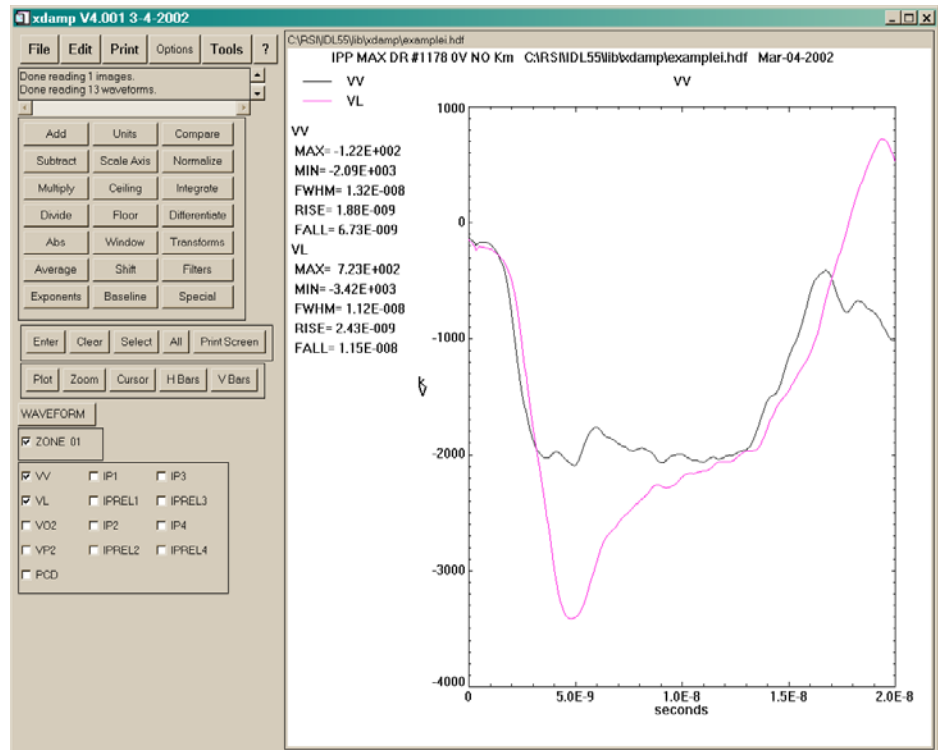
xdamp V4.001 3-4-2002

File Edit Print Options Tools ?

Done reading 1 images.
Done reading 13 waveforms.

Add Units Compare
Subtract Scale Axis Normalize
Multiply Ceiling Integrate
Divide Floor Differentiate
Abs Window Transforms
Average Shift Filters
Exponents Baseline Special

Enter Clear Select All Print Screen

Plot Zoom Cursor H Bars V Bars

WAVEFORM

☑ ZONE 01

☑ VV ☐ IP1 ☐ IP3
☑ VL ☐ IPREL1 ☐ IPREL3
☐ VO2 ☐ IP2 ☐ IP4
☐ VP2 ☐ IPREL2 ☐ IPREL4
☐ PCD

C:\RSI\IDL55\lib\xdamp\examplei.hdf

IPP MAX DR #1178 0V NO Km C:\RSI\IDL55\lib\xdamp\examplei.hdf Mar-04-2002

VV
VL

VV

VV
MAX= -1.22E+002
MIN= -2.09E+003
FWHM= 1.32E-008
RISE= 1.88E-009
FALL= 6.73E-009
VL
MAX= 7.23E+002
MIN= -3.42E+003
FWHM= 1.12E-008
RISE= 2.43E-009
FALL= 1.15E-008

kV

1000
0
-1000
-2000
-3000
-4000

0 5.0E-9 1.0E-8 1.5E-8 2.0E-8
seconds